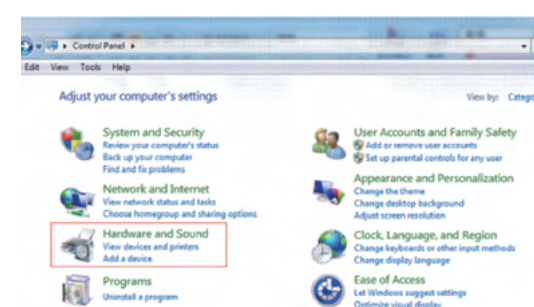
Control Panel ▸

Edit View Tools Help

Adjust your computer's settings

View by: Catego

System and Security
Review your computer's status
Back up your computer
Find and fix problems

Network and Internet
View network status and tasks
Choose homegroup and sharing options

Hardware and Sound
View devices and printers
Add a device

Programs
Uninstall a program

User Accounts and Family Safety
Add or remove user accounts
Set up parental controls for any user

Appearance and Personalization
Change the theme
Change desktop background
Adjust screen resolution

Clock, Language, and Region
Change keyboards or other input methods
Change display language

Ease of Access
Let Windows suggest settings
Optimize visual display